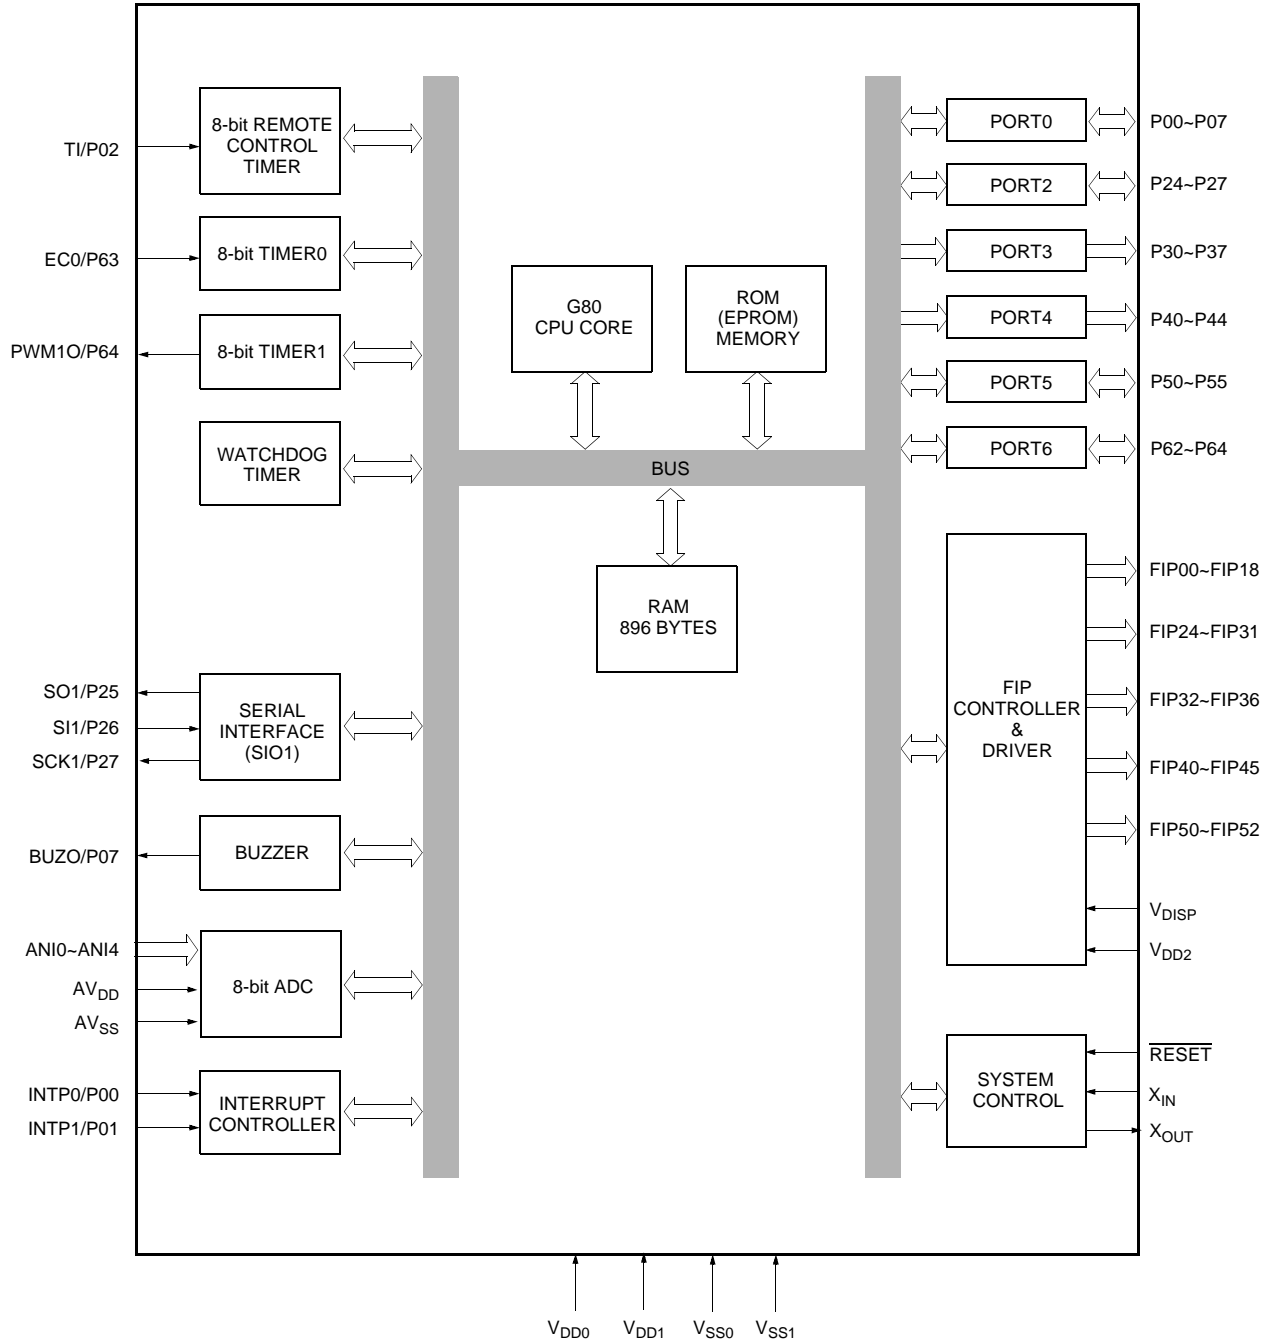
TI/P02
8-bit REMOTE CONTROL TIMER
EC0/P63
8-bit TIMER0
PWM1O/P64
8-bit TIMER1
WATCHDOG TIMER
G80 CPU CORE
ROM (EPROM) MEMORY
BUS
RAM 896 BYTES
PORT0
P00~P07
PORT2
P24~P27
PORT3
P30~P37
PORT4
P40~P44
PORT5
P50~P55
PORT6
P62~P64
FIP00~FIP18
FIP24~FIP31
FIP32~FIP36
FIP40~FIP45
FIP50~FIP52
FIP CONTROLLER & DRIVER
$V_{DISP}$
$V_{DD2}$
SO1/P25
SI1/P26
SCK1/P27
SERIAL INTERFACE (SIO1)
BUZO/P07
BUZZER
ANI0~ANI4
$AV_{DD}$
$AV_{SS}$
8-bit ADC
INTP0/P00
INTP1/P01
INTERRUPT CONTROLLER
$\overline{RESET}$
$X_{IN}$
$X_{OUT}$
SYSTEM CONTROL
$V_{DD0}$ $V_{DD1}$ $V_{SS0}$ $V_{SS1}$